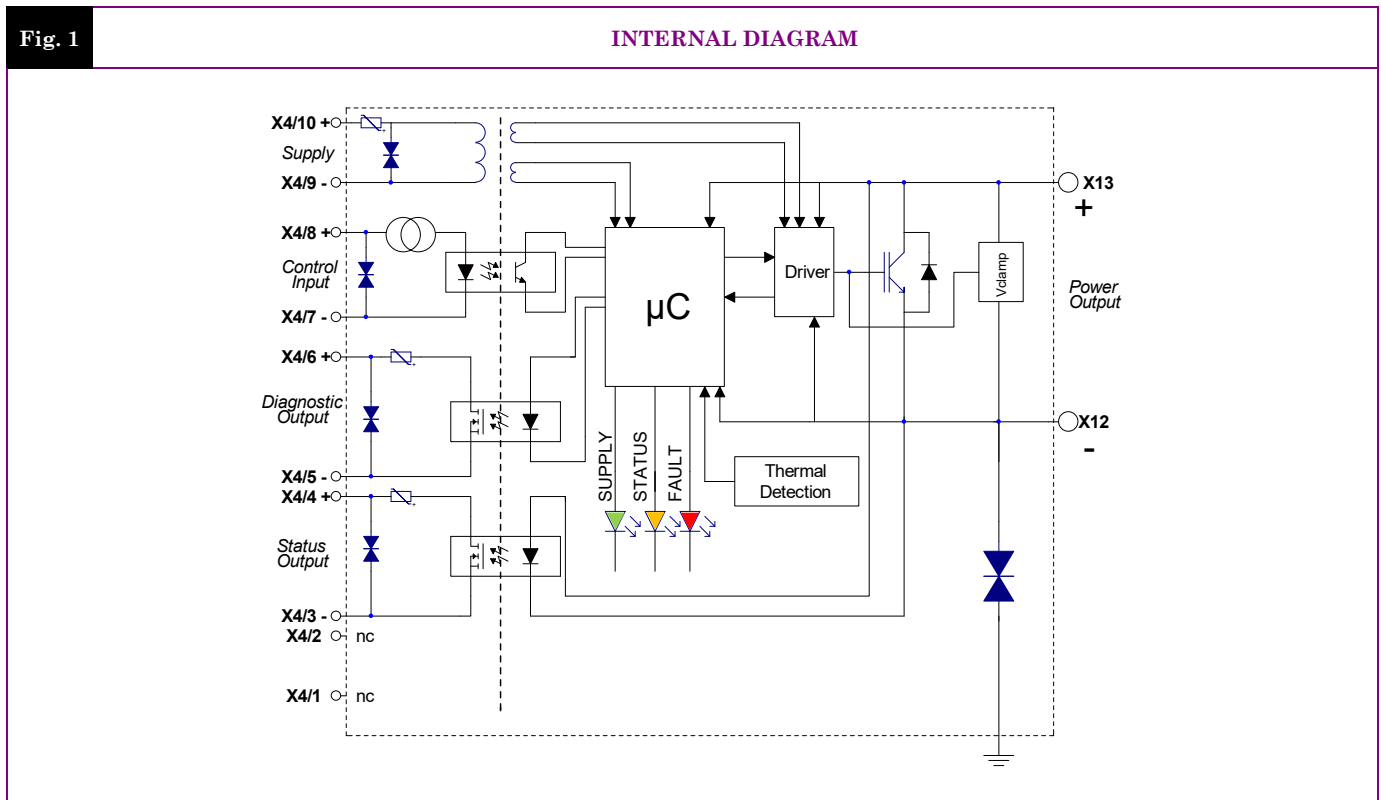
Fig. 1

INTERNAL DIAGRAM

X4/10 +
Supply
X4/9 -
X4/8 +
Control Input
X4/7 -
X4/6 +
Diagnostic Output
X4/5 -
X4/4 +
Status Output
X4/3 -
X4/2 nc
X4/1 nc

μC
Driver
Vclamp
Thermal Detection
SUPPLY
STATUS
FAULT

X13
+
Power Output
X12
-